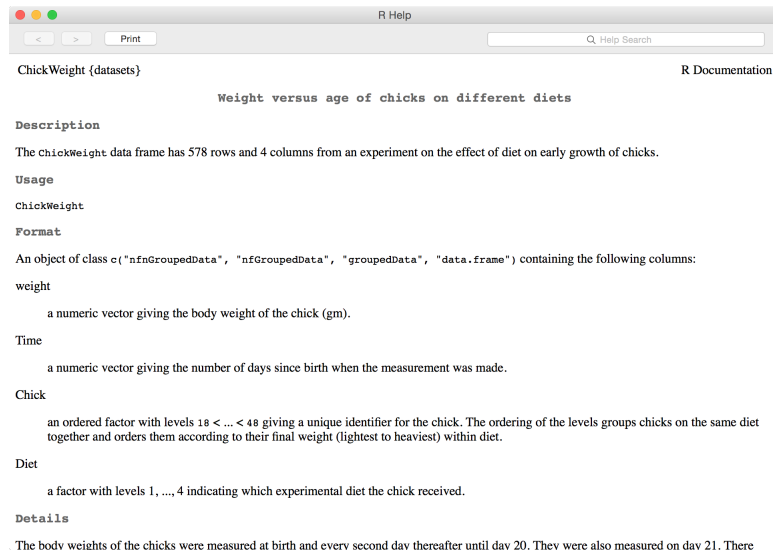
R Help

< > Print

Help Search

ChickWeight {datasets}

R Documentation

Weight versus age of chicks on different diets

Description

The ChickWeight data frame has 578 rows and 4 columns from an experiment on the effect of diet on early growth of chicks.

Usage

ChickWeight

Format

An object of class c("nfnGroupedData", "nfGroupedData", "groupedData", "data.frame") containing the following columns:

weight

a numeric vector giving the body weight of the chick (gm).

Time

a numeric vector giving the number of days since birth when the measurement was made.

Chick

an ordered factor with levels 18 < ... < 48 giving a unique identifier for the chick. The ordering of the levels groups chicks on the same diet together and orders them according to their final weight (lightest to heaviest) within diet.

Diet

a factor with levels 1, ..., 4 indicating which experimental diet the chick received.

Details

The body weights of the chicks were measured at birth and every second day thereafter until day 20. They were also measured on day 21. There